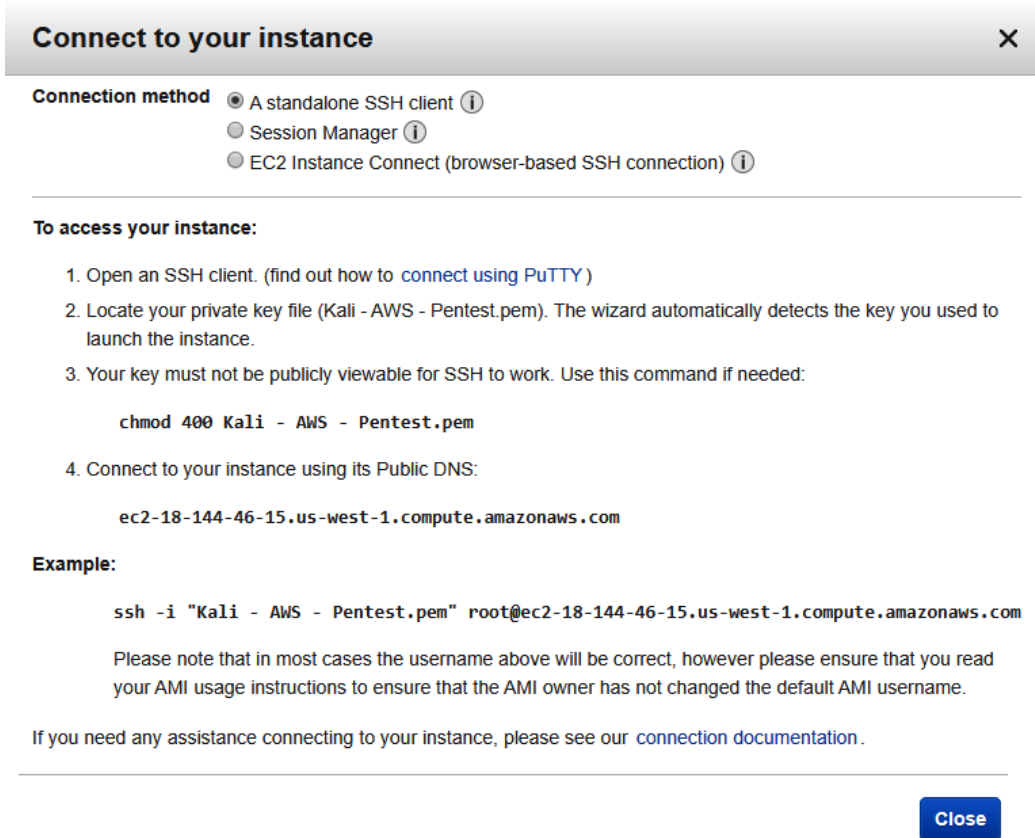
Connect to your instance ×

Connection method
A standalone SSH client ⓘ
Session Manager ⓘ
EC2 Instance Connect (browser-based SSH connection) ⓘ

To access your instance:

1. Open an SSH client. (find out how to connect using PuTTY )
2. Locate your private key file (Kali - AWS - Pentest.pem). The wizard automatically detects the key you used to launch the instance.
3. Your key must not be publicly viewable for SSH to work. Use this command if needed:

chmod 400 Kali - AWS - Pentest.pem

4. Connect to your instance using its Public DNS:

ec2-18-144-46-15.us-west-1.compute.amazonaws.com

Example:

ssh -i "Kali - AWS - Pentest.pem" root@ec2-18-144-46-15.us-west-1.compute.amazonaws.com

Please note that in most cases the username above will be correct, however please ensure that you read your AMI usage instructions to ensure that the AMI owner has not changed the default AMI username.

If you need any assistance connecting to your instance, please see our connection documentation.

Close